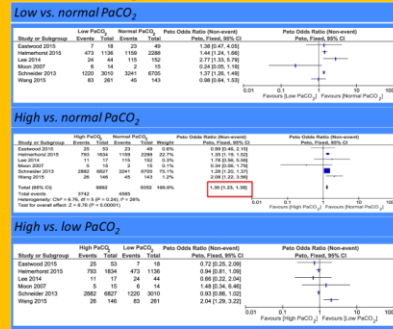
Low vs. normal $PaCO_2$

| Study or Subgroup | Low $PaCO_2$ Events | Total | Normal $PaCO_2$ Events | Total | Peto Odds Ratio (Non-event) Peto, Fixed, 95% CI |
|---|---|---|---|---|---|
| Eastwood 2015 | 7 | 18 | 23 | 49 | 1.38 [0.47, 4.05] |
| Helmerhorst 2015 | 473 | 1136 | 1159 | 2288 | 1.44 [1.24, 1.66] |
| Lee 2014 | 11 | 24 | 115 | 152 | 2.77 [1.13, 6.78] |
| Moon 2007 | 6 | 14 | 2 | 15 | 0.24 [0.05, 1.16] |
| Schneider 2013 | 1220 | 3010 | 3241 | 6705 | 1.37 [1.26, 1.49] |
| Wang 2015 | 83 | 261 | 45 | 143 | 0.98 [0.64, 1.53] |

0.01 0.1 1 10 100
Favours [Low $PaCO_2$] Favours [Normal $PaCO_2$]

High vs. normal $PaCO_2$

| Study or Subgroup | High $PaCO_2$ Events | Total | Normal $PaCO_2$ Events | Total | Weight | Peto Odds Ratio (Non-event) Peto, Fixed, 95% CI |
|---|---|---|---|---|---|---|
| Eastwood 2015 | 25 | 53 | 23 | 49 | 0.8% | 0.99 [0.46, 2.15] |
| Helmerhorst 2015 | 793 | 1834 | 1159 | 2288 | 22.7% | 1.35 [1.19, 1.52] |
| Lee 2014 | 11 | 17 | 115 | 152 | 0.5% | 1.70 [0.56, 5.09] |
| Moon 2007 | 5 | 15 | 2 | 15 | 0.1% | 0.34 [0.06, 1.75] |
| Schneider 2013 | 2882 | 6827 | 3241 | 6705 | 74.7% | 1.28 [1.20, 1.37] |
| Wang 2015 | 26 | 146 | 45 | 143 | 1.2% | 2.06 [1.22, 3.56] |
| Total (95% CI) | | 8892 | | 9352 | 100.0% | 1.30 [1.23, 1.38] |
| Total events | 3742 | | 4585 | | | |

Heterogeneity: Chi² = 6.76, df = 5 (P = 0.24); I² = 26%
Test for overall effect: Z = 8.78 (P < 0.00001)

0.01 0.1 1 10 100
Favours [High $PaCO_2$] Favours [Normal $PaCO_2$]

High vs. low $PaCO_2$

| Study or Subgroup | High $PaCO_2$ Events | Total | Low $PaCO_2$ Events | Total | Peto Odds Ratio (Non-event) Peto, Fixed, 95% CI |
|---|---|---|---|---|---|
| Eastwood 2015 | 25 | 53 | 7 | 18 | 0.72 [0.25, 2.08] |
| Helmerhorst 2015 | 793 | 1834 | 473 | 1136 | 0.94 [0.81, 1.08] |
| Lee 2014 | 11 | 17 | 11 | 24 | 0.46 [0.22, 2.46] |
| Moon 2007 | 5 | 15 | 6 | 14 | 1.48 [0.34, 6.46] |
| Schneider 2013 | 2882 | 6827 | 1220 | 3010 | 0.93 [0.86, 1.02] |
| Wang 2015 | 26 | 146 | 83 | 261 | 2.04 [1.29, 3.22] |

0.01 0.1 1 10 100
Favours [High $PaCO_2$] Favours [Low $PaCO_2$]